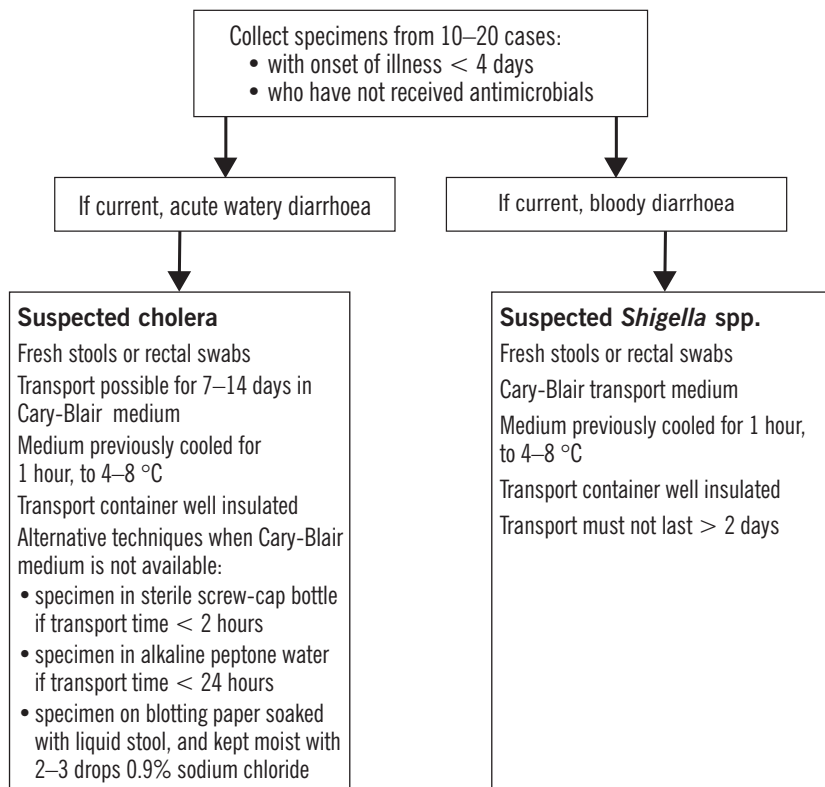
Collect specimens from 10–20 cases:
• with onset of illness $<$ 4 days
• who have not received antimicrobials

If current, acute watery diarrhoea

If current, bloody diarrhoea

**Suspected cholera**
Fresh stools or rectal swabs
Transport possible for 7–14 days in Cary-Blair medium
Medium previously cooled for 1 hour, to 4–8 °C
Transport container well insulated
Alternative techniques when Cary-Blair medium is not available:
• specimen in sterile screw-cap bottle if transport time $<$ 2 hours
• specimen in alkaline peptone water if transport time $<$ 24 hours
• specimen on blotting paper soaked with liquid stool, and kept moist with 2–3 drops 0.9% sodium chloride

**Suspected *Shigella* spp.**
Fresh stools or rectal swabs
Cary-Blair transport medium
Medium previously cooled for 1 hour, to 4–8 °C
Transport container well insulated
Transport must not last $>$ 2 days